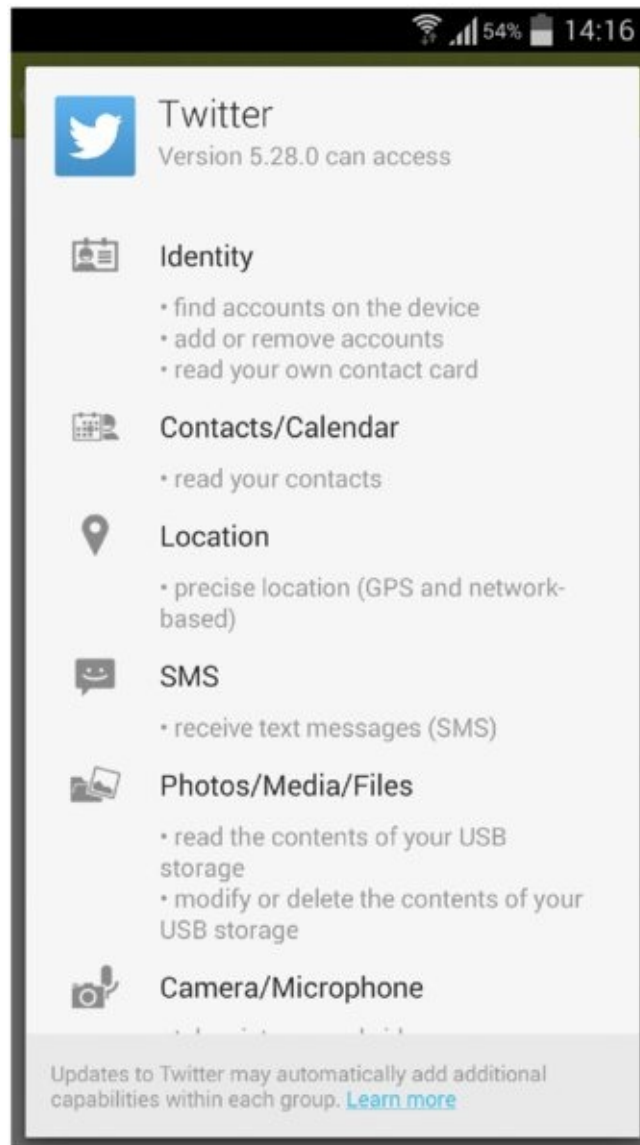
54% 14:16

Twitter
Version 5.28.0 can access

Identity

• find accounts on the device
• add or remove accounts
• read your own contact card

Contacts/Calendar

• read your contacts

Location

• precise location (GPS and network-based)

SMS

• receive text messages (SMS)

Photos/Media/Files

• read the contents of your USB storage
• modify or delete the contents of your USB storage

Camera/Microphone

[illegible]

Updates to Twitter may automatically add additional capabilities within each group. Learn more